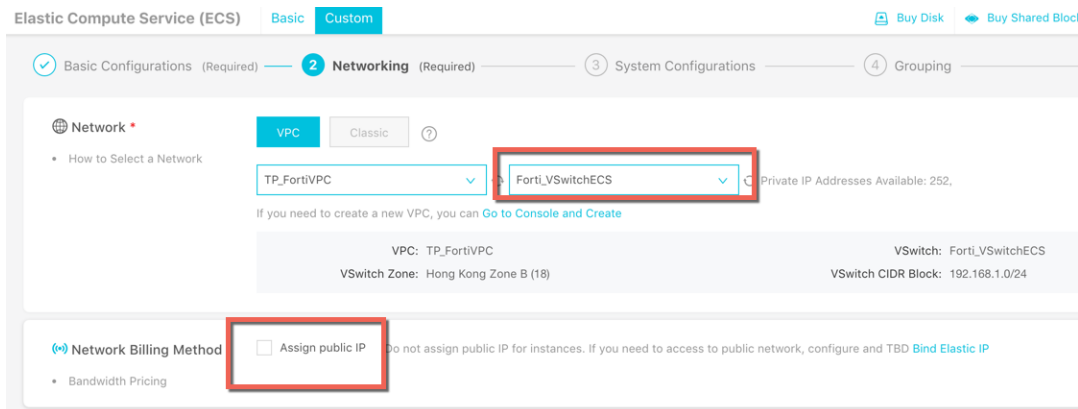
Elastic Compute Service (ECS) Basic Custom

Buy Disk Buy Shared Block

Basic Configurations (Required) 2 Networking (Required) 3 System Configurations 4 Grouping

Network *

• How to Select a Network

VPC Classic ?

TP_FortiVPC Forti_VSwitchECS Private IP Addresses Available: 252,

If you need to create a new VPC, you can Go to Console and Create

VPC: TP_FortiVPC
VSwitch Zone: Hong Kong Zone B (18)
VSwitch: Forti_VSwitchECS
VSwitch CIDR Block: 192.168.1.0/24

Network Billing Method

• Bandwidth Pricing

Assign public IP Do not assign public IP for instances. If you need to access to public network, configure and TBD Bind Elastic IP